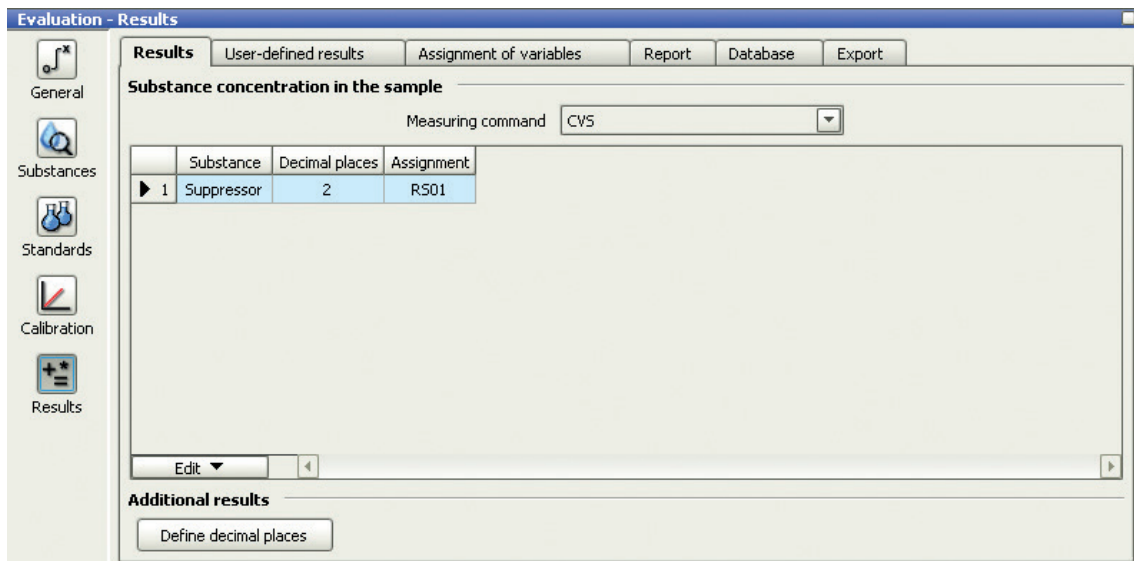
Evaluation - Results

General
Substances
Standards
Calibration
Results

Results | User-defined results | Assignment of variables | Report | Database | Export

Substance concentration in the sample

Measuring command CVS

| | Substance | Decimal places | Assignment |
|---|---|---|---|
| 1 | Suppressor | 2 | RS01 |

Edit

Additional results

Define decimal places